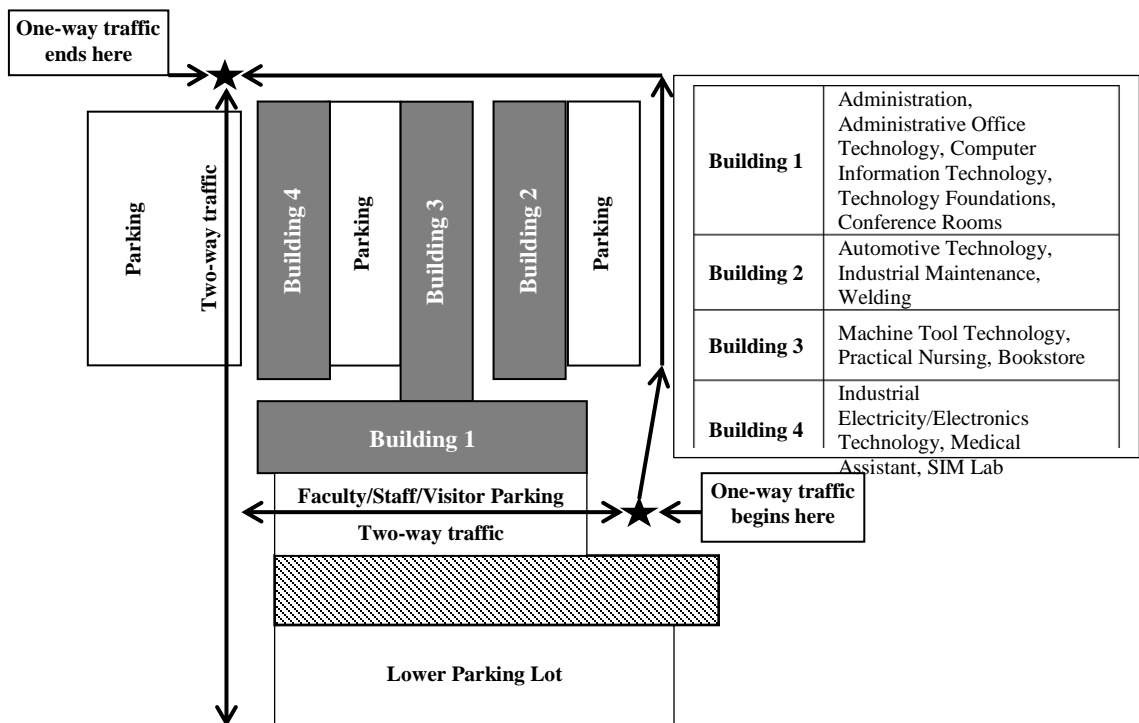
One-way traffic ends here

Parking

Two-way traffic

Building 4

Parking

Building 3

Building 2

Parking

| Building 1 | Administration, Administrative Office Technology, Computer Information Technology, Technology Foundations, Conference Rooms |
|---|---|
| Building 2 | Automotive Technology, Industrial Maintenance, Welding |
| Building 3 | Machine Tool Technology, Practical Nursing, Bookstore |
| Building 4 | Industrial Electricity/Electronics Technology, Medical Assistant, SIM Lab |

Building 1

Faculty/Staff/Visitor Parking

Two-way traffic

One-way traffic begins here

Lower Parking Lot